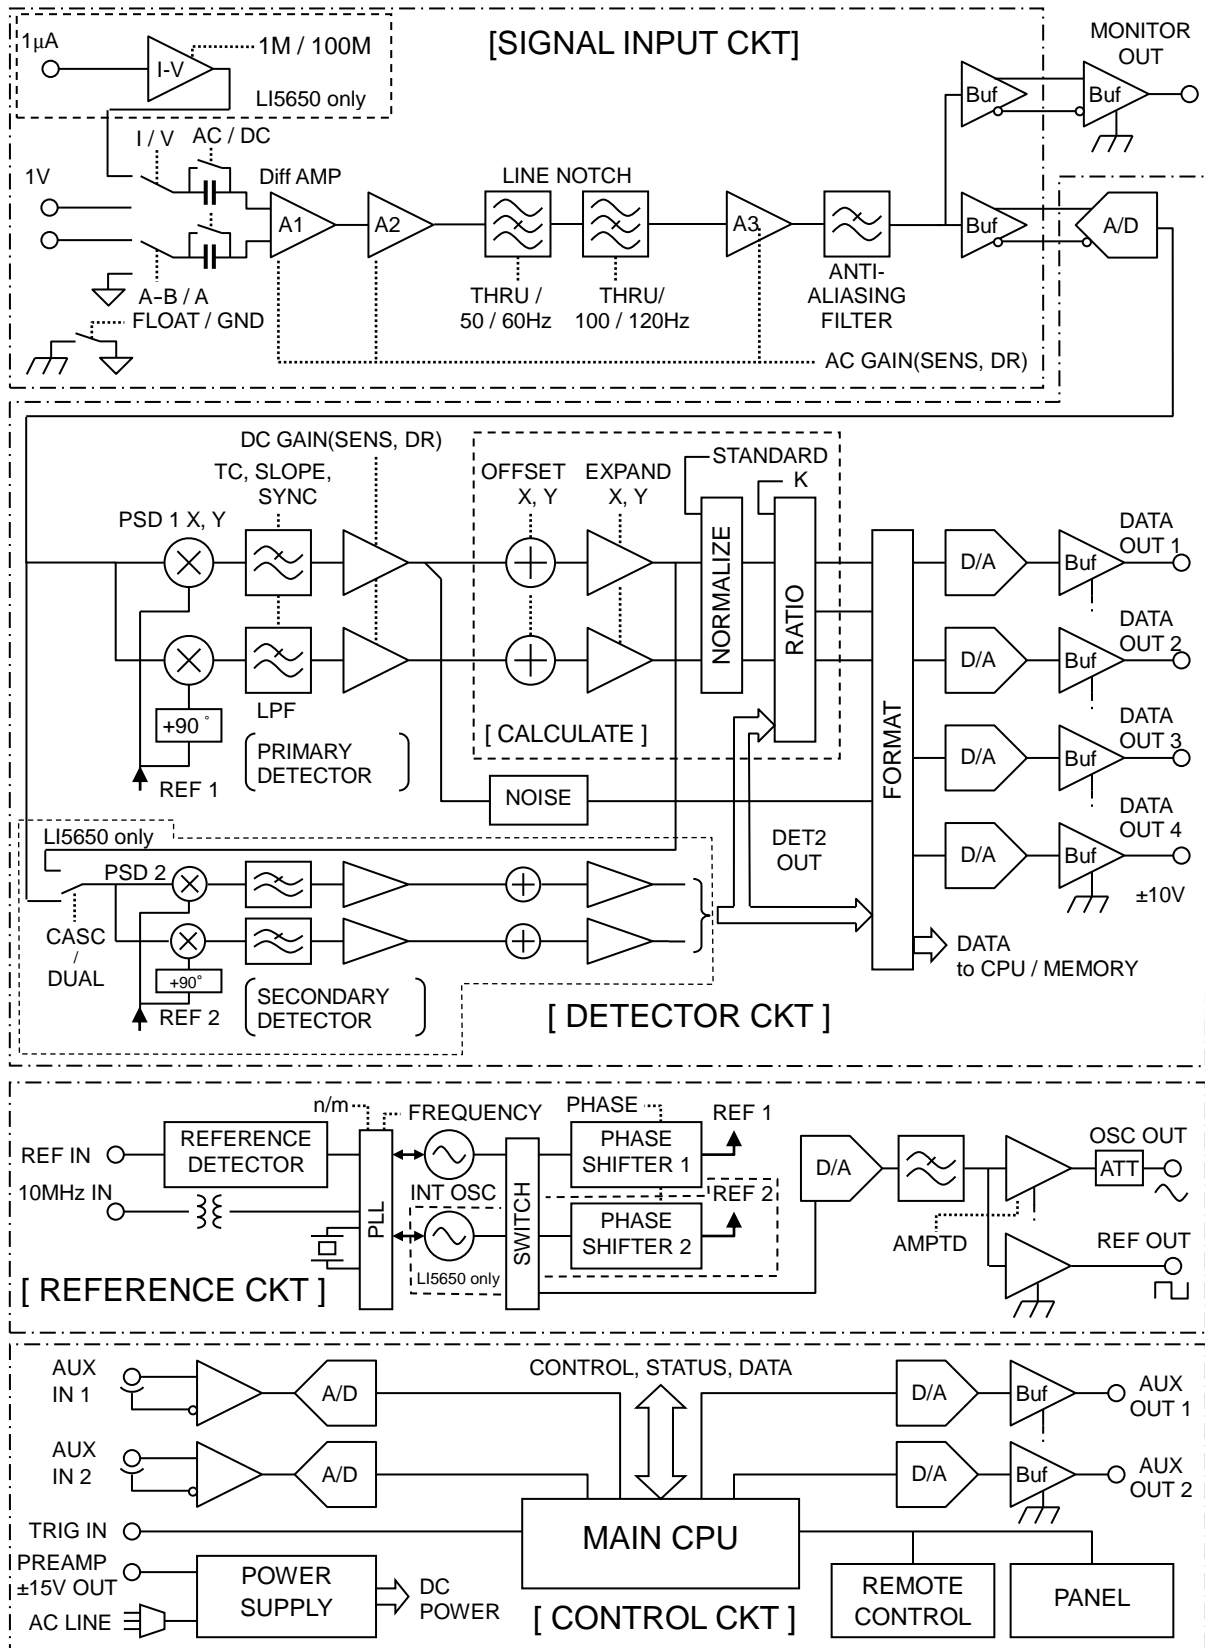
[SIGNAL INPUT CKT]

1μA

I-V

1M / 100M

LI5650 only

I / V

AC / DC

1V

Diff AMP

A1

A2

LINE NOTCH

A3

Buf

Buf

Buf

MONITOR OUT

A/D

A–B / A

FLOAT / GND

THRU / 50 / 60Hz

THRU/ 100 / 120Hz

ANTI-ALIASING FILTER

AC GAIN(SENS, DR)

DC GAIN(SENS, DR)

TC, SLOPE, SYNC

PSD 1 X, Y

OFFSET X, Y

EXPAND X, Y

STANDARD

K

NORMALIZE

RATIO

FORMAT

D/A

Buf

DATA OUT 1

D/A

Buf

DATA OUT 2

D/A

Buf

DATA OUT 3

D/A

Buf

DATA OUT 4

±10V

+90°

LPF

PRIMARY DETECTOR

REF 1

[ CALCULATE ]

NOISE

LI5650 only

PSD 2

DET2 OUT

CASC / DUAL

+90°

REF 2

SECONDARY DETECTOR

DATA to CPU / MEMORY

[ DETECTOR CKT ]

n/m

FREQUENCY

PHASE

REF 1

REF IN

REFERENCE DETECTOR

PHASE SHIFTER 1

10MHz IN

PLL

INT OSC

SWITCH

REF 2

PHASE SHIFTER 2

LI5650 only

D/A

ATT

OSC OUT

AMPTD

REF OUT

[ REFERENCE CKT ]

AUX IN 1

A/D

CONTROL, STATUS, DATA

D/A

Buf

AUX OUT 1

AUX IN 2

A/D

D/A

Buf

AUX OUT 2

TRIG IN

MAIN CPU

PREAMP ±15V OUT

POWER SUPPLY

DC POWER

REMOTE CONTROL

PANEL

AC LINE

[ CONTROL CKT ]